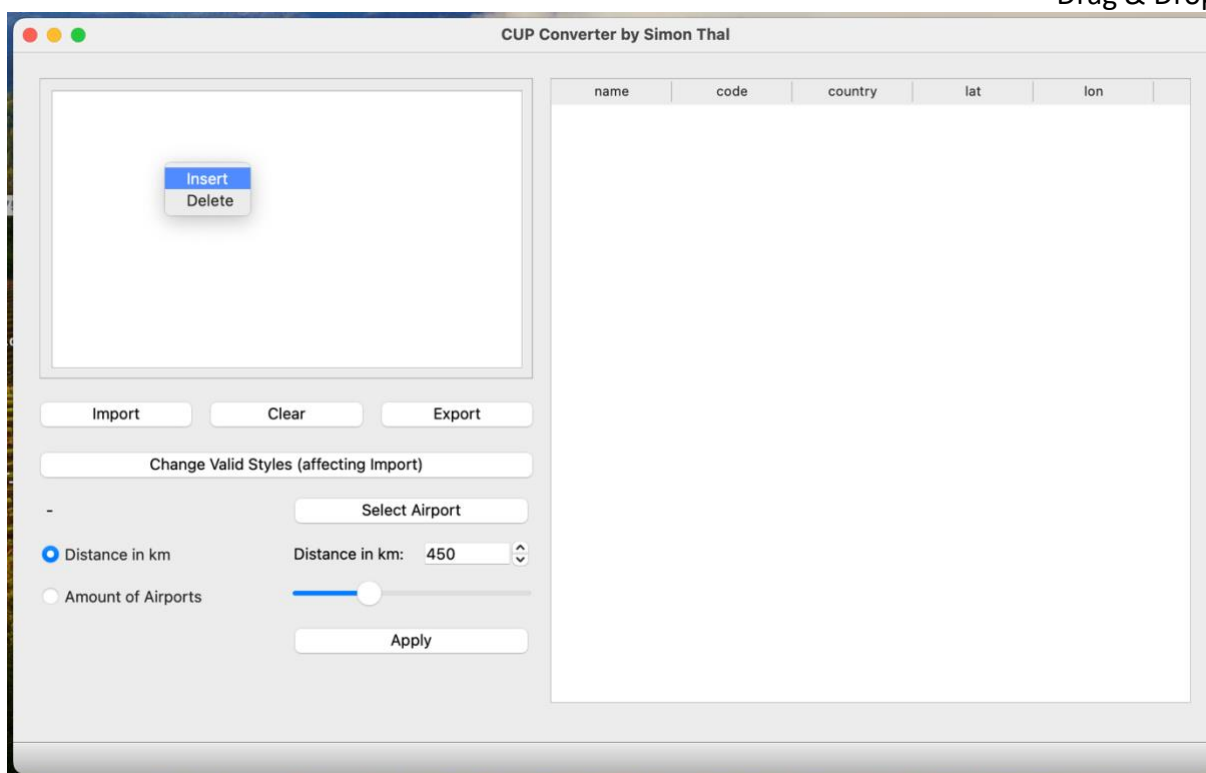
Drug & Drop

CUP Converter by Simon Thal

Insert
Delete

| name | code | country | lat | lon |
|---|---|---|---|---|

Import
Clear
Export

Change Valid Styles (affecting Import)

-
Select Airport

Distance in km
Distance in km: 450

Amount of Airports

Apply